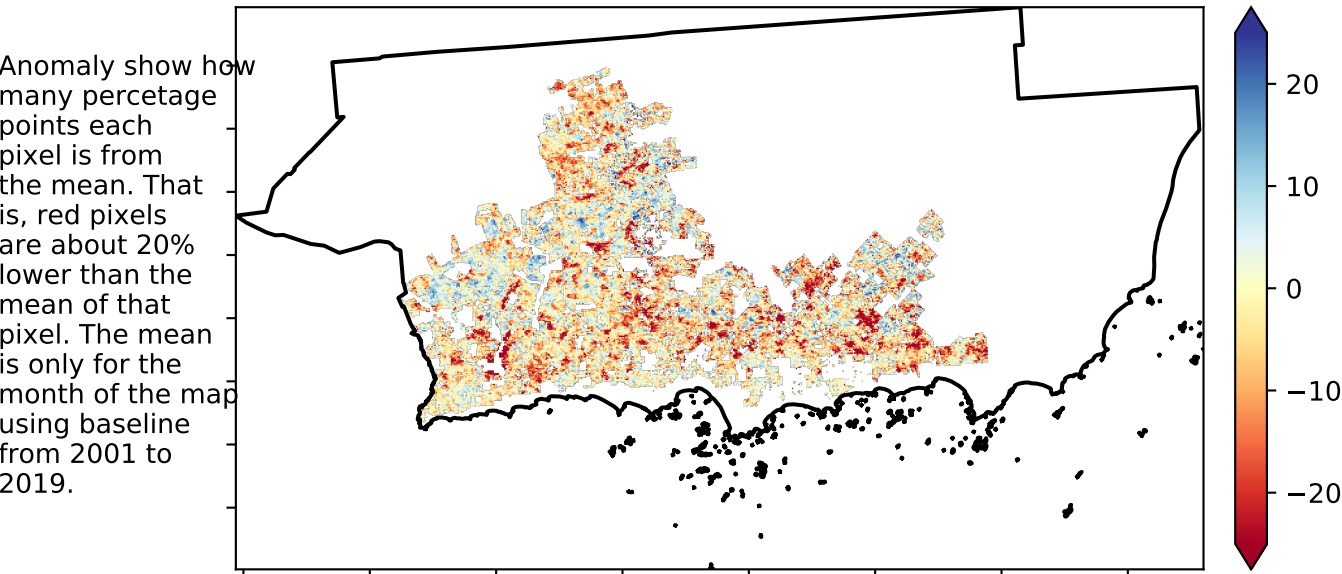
Anomaly show how many percetage points each pixel is from the mean. That is, red pixels are about 20% lower than the mean of that pixel. The mean is only for the month of the map using baseline from 2001 to 2019.

20
10
0
−10
−20